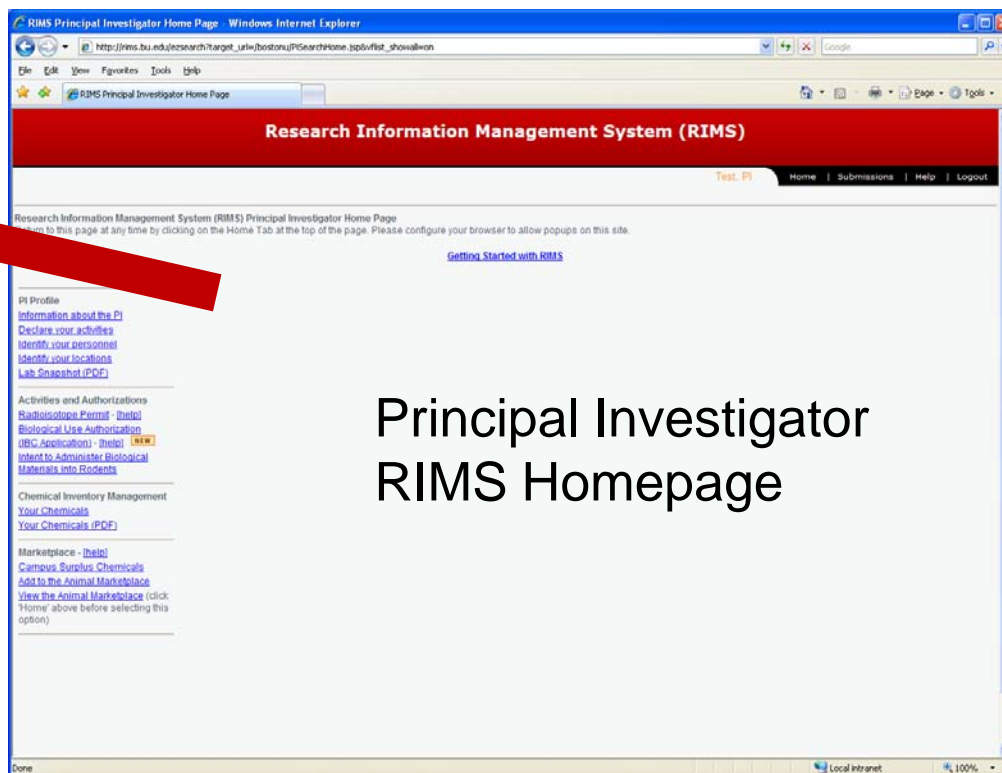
RIMS Principal Investigator Home Page - Windows Internet Explorer

http://rims.bu.edu/ezsearch?target_url=/bostonu/PISearchHome.jsp&vflist_showall=on

Google

File Edit View Favorites Tools Help

RIMS Principal Investigator Home Page

Page Tools

Research Information Management System (RIMS)

Test, PI

Home | Submissions | Help | Logout

Research Information Management System (RIMS) Principal Investigator Home Page
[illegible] to this page at any time by clicking on the Home Tab at the top of the page. Please configure your browser to allow popups on this site.

Getting Started with RIMS

PI Profile
Information about the PI
Declare your activities
Identify your personnel
Identify your locations
Lab Snapshot (PDF)

Activities and Authorizations
Radioisotope Permit - [help]
Biological Use Authorization (IBC Application) - [help] NEW
Intent to Administer Biological Materials into Rodents

Chemical Inventory Management
Your Chemicals
Your Chemicals (PDF)

Marketplace - [help]
Campus Surplus Chemicals
Add to the Animal Marketplace
View the Animal Marketplace (click 'Home' above before selecting this option)

Principal Investigator RIMS Homepage

Done

Local intranet

100%